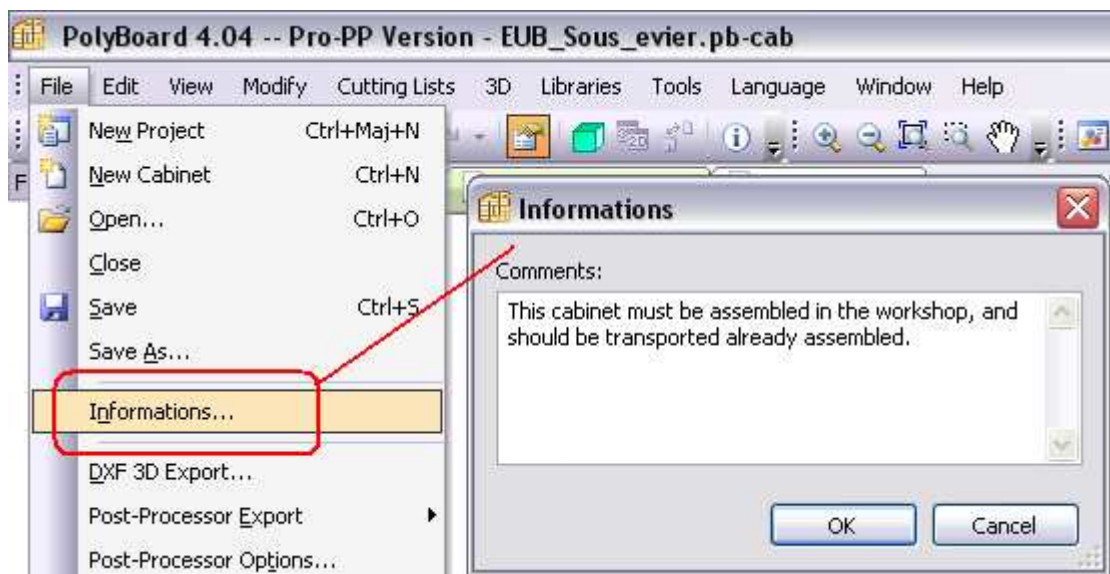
PolyBoard 4.04 -- Pro-PP Version - EUB_Sous_evier.pb-cab

File Edit View Modify Cutting Lists 3D Libraries Tools Language Window Help

F

New Project Ctrl+Maj+N
New Cabinet Ctrl+N
Open... Ctrl+O
Close
Save Ctrl+S
Save As...
Informations...
DXF 3D Export...
Post-Processor Export
Post-Processor Options...

Informations

Comments:

This cabinet must be assembled in the workshop, and should be transported already assembled.

OK Cancel